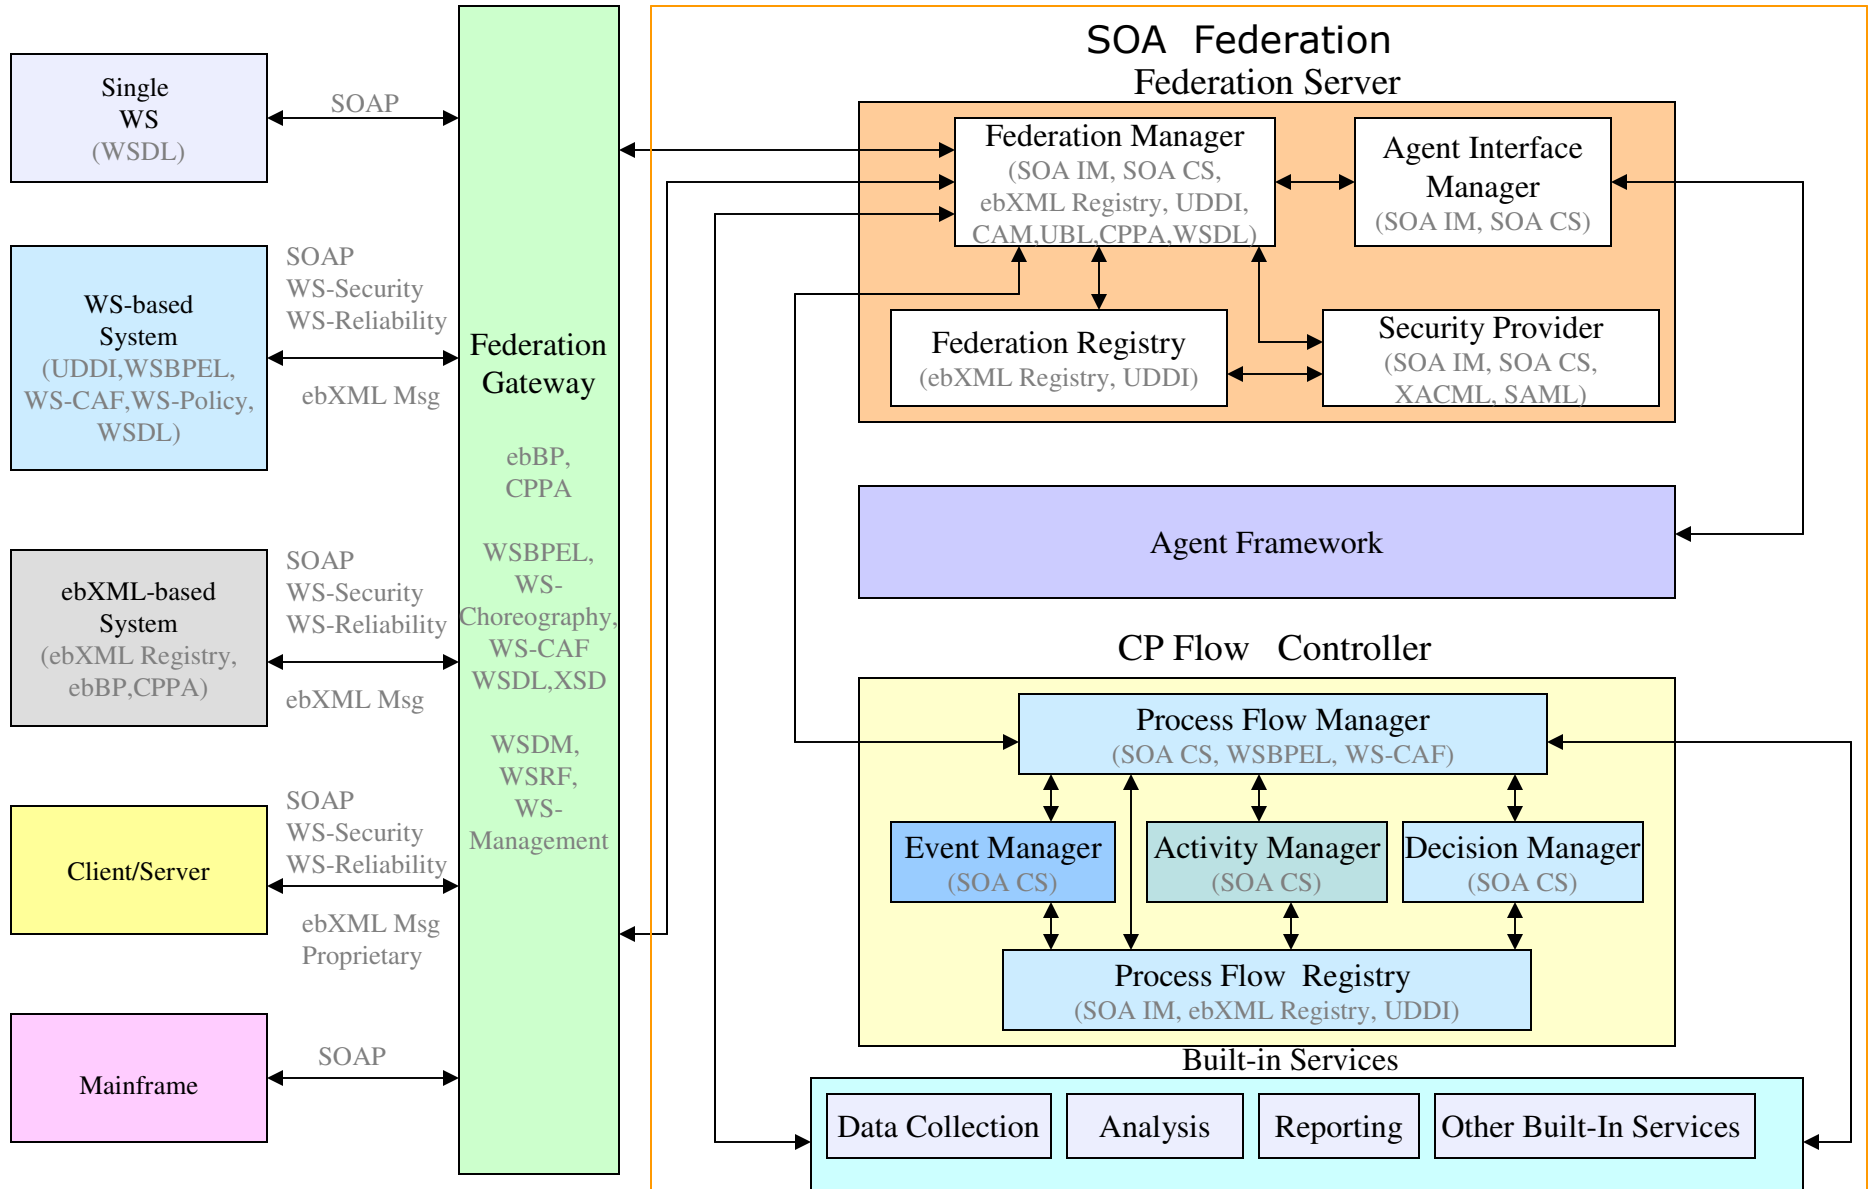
Single WS (WSDL)

SOAP

WS-based System (UDDI,WSBPEL, WS-CAF,WS-Policy, WSDL)

SOAP
WS-Security
WS-Reliability

ebXML Msg

ebXML-based System (ebXML Registry, ebBP,CPPA)

SOAP
WS-Security
WS-Reliability

ebXML Msg

Client/Server

SOAP
WS-Security
WS-Reliability

ebXML Msg
Proprietary

Mainframe

SOAP

Federation Gateway

ebBP, CPPA

WSBPEL, WS-Choreography, WS-CAF WSDL,XSD

WSDM, WSRF, WS-Management

SOA Federation
Federation Server

Federation Manager (SOA IM, SOA CS, ebXML Registry, UDDI, CAM,UBL,CPPA,WSDL)

Agent Interface Manager (SOA IM, SOA CS)

Federation Registry (ebXML Registry, UDDI)

Security Provider (SOA IM, SOA CS, XACML, SAML)

Agent Framework

CP Flow Controller

Process Flow Manager (SOA CS, WSBPEL, WS-CAF)

Event Manager (SOA CS)

Activity Manager (SOA CS)

Decision Manager (SOA CS)

Process Flow Registry (SOA IM, ebXML Registry, UDDI)

Built-in Services

Data Collection

Analysis

Reporting

Other Built-In Services